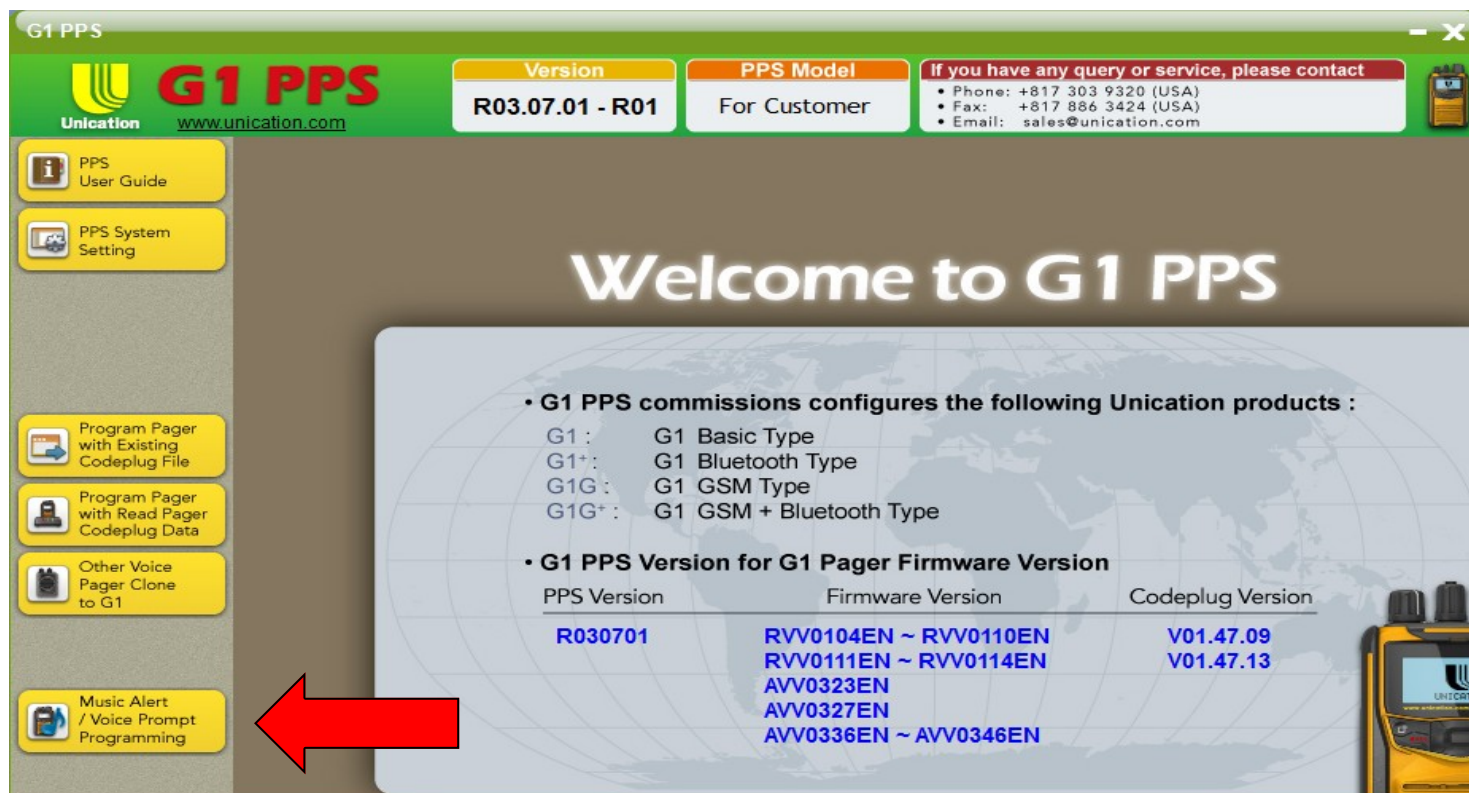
G1 PPS

Unication www.unication.com G1 PPS

Version
R03.07.01 - R01

PPS Model
For Customer

If you have any query or service, please contact
• Phone: +817 303 9320 (USA)
• Fax: +817 886 3424 (USA)
• Email: sales@unication.com

PPS User Guide

PPS System Setting

Program Pager with Existing Codeplug File

Program Pager with Read Pager Codeplug Data

Other Voice Pager Clone to G1

Music Alert / Voice Prompt Programming

Welcome to G1 PPS

• G1 PPS commissions configures the following Unication products :

G1 : G1 Basic Type
G1$^+$ : G1 Bluetooth Type
G1G : G1 GSM Type
G1G$^+$ : G1 GSM + Bluetooth Type

• G1 PPS Version for G1 Pager Firmware Version

| PPS Version | Firmware Version | Codeplug Version |
|---|---|---|
| R030701 | RVV0104EN ~ RVV0110EN | V01.47.09 |
| | RVV0111EN ~ RVV0114EN | V01.47.13 |
| | AVV0323EN | |
| | AVV0327EN | |
| | AVV0336EN ~ AVV0346EN | |

UNICAT